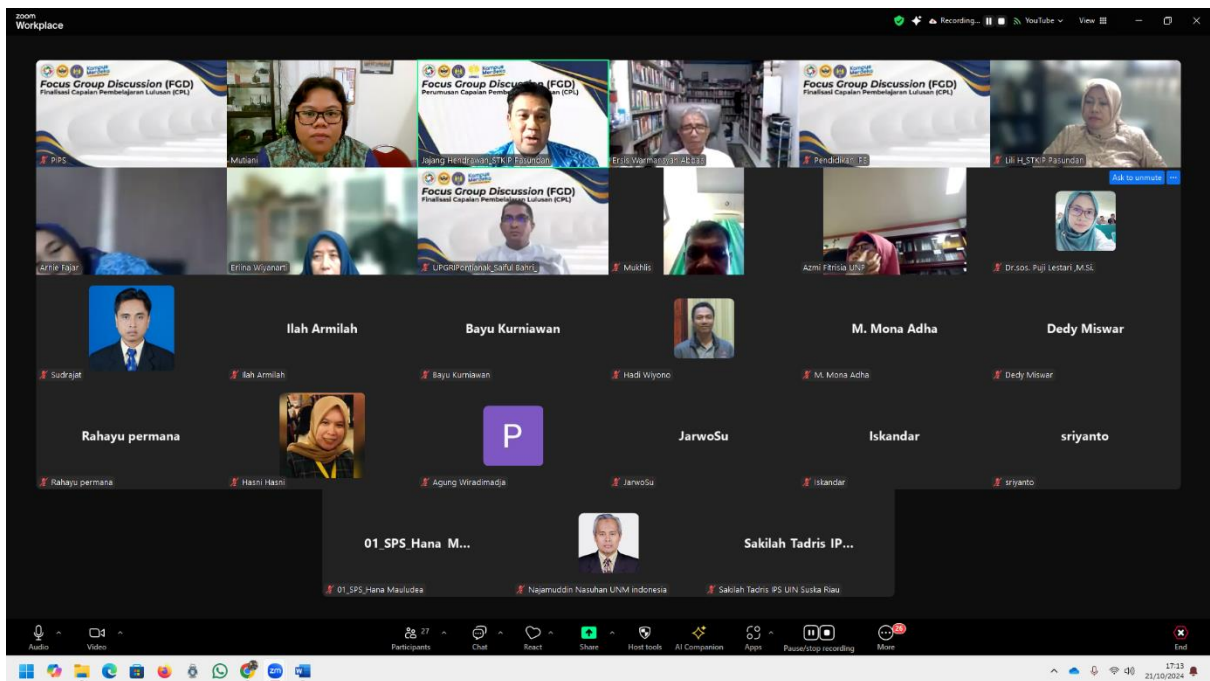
zoom Workplace

Recording... YouTube View

Focus Group Discussion (FGD)
Finalisasi Capaian Pembelajaran Lulusan (CPL)
PIPS

Mutiani

Focus Group Discussion (FGD)
Perumusan Capaian Pembelajaran Lulusan (CPL)
Jajang Hendrawan_STKIP Pasundan

Ersis Warmansyah Abbas

Focus Group Discussion (FGD)
Finalisasi Capaian Pembelajaran Lulusan (CPL)
Pendidikan_FE

Lili H_STKIP Pasundan

Ask to unmute

Arnie Fajar

Erlina Wiyanarti

Focus Group Discussion (FGD)
Finalisasi Capaian Pembelajaran Lulusan (CPL)
UPGRIPontianak_Saiful Bahri_

Mukhlis

Azmi Fitrisia UNP

Dr.sos. Puji Lestari ,M.Si.

Sudrajat

Ilah Armilah
Ilah Armilah

Bayu Kurniawan
Bayu Kurniawan

Hadi Wiyono

M. Mona Adha
M. Mona Adha

Dedy Miswar
Dedy Miswar

Rahayu permana
Rahayu permana

Hasni Hasni

P
Agung Wiradimadja

JarwoSu
JarwoSu

Iskandar
Iskandar

sriyanto
sriyanto

01_SPS_Hana M...
01_SPS_Hana Mauludea

Najamuddin Nasuhan UNM indonesia

Sakilah Tadris IP...
Sakilah Tadris IPS UIN Suska Riau

Audio Video Participants 27 Chat React Share Host tools AI Companion Apps Pause/stop recording More 26 End

17:13
21/10/2024